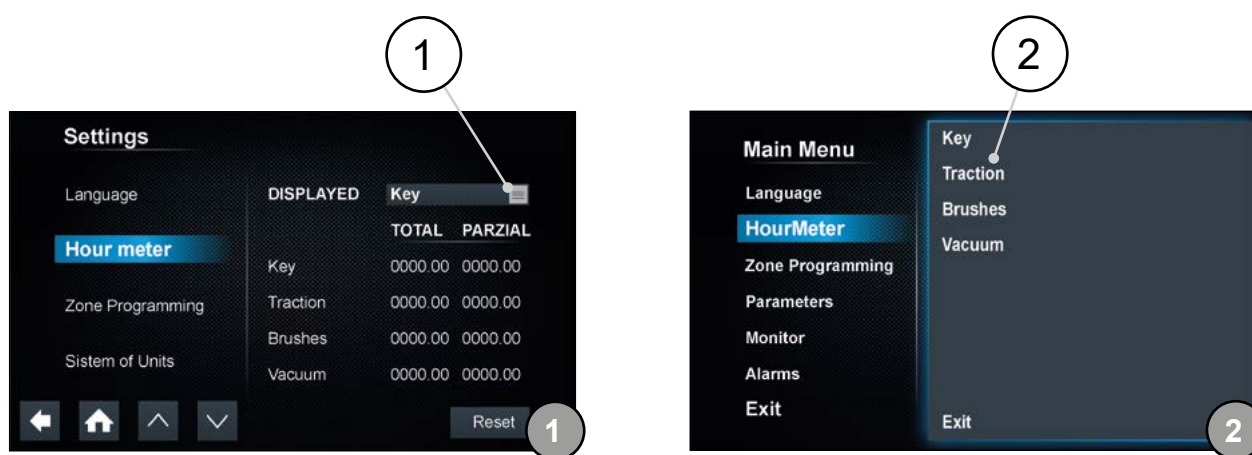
1

Settings

Language

Hour meter

Zone Programming

Sistem of Units

DISPLAYED Key

| | TOTAL | PARZIAL |
|---|---|---|
| Key | 0000.00 | 0000.00 |
| Traction | 0000.00 | 0000.00 |
| Brushes | 0000.00 | 0000.00 |
| Vacuum | 0000.00 | 0000.00 |

Reset

1

2

Main Menu

Language

HourMeter

Zone Programming

Parameters

Monitor

Alarms

Exit

Key

Traction

Brushes

Vacuum

Exit

2